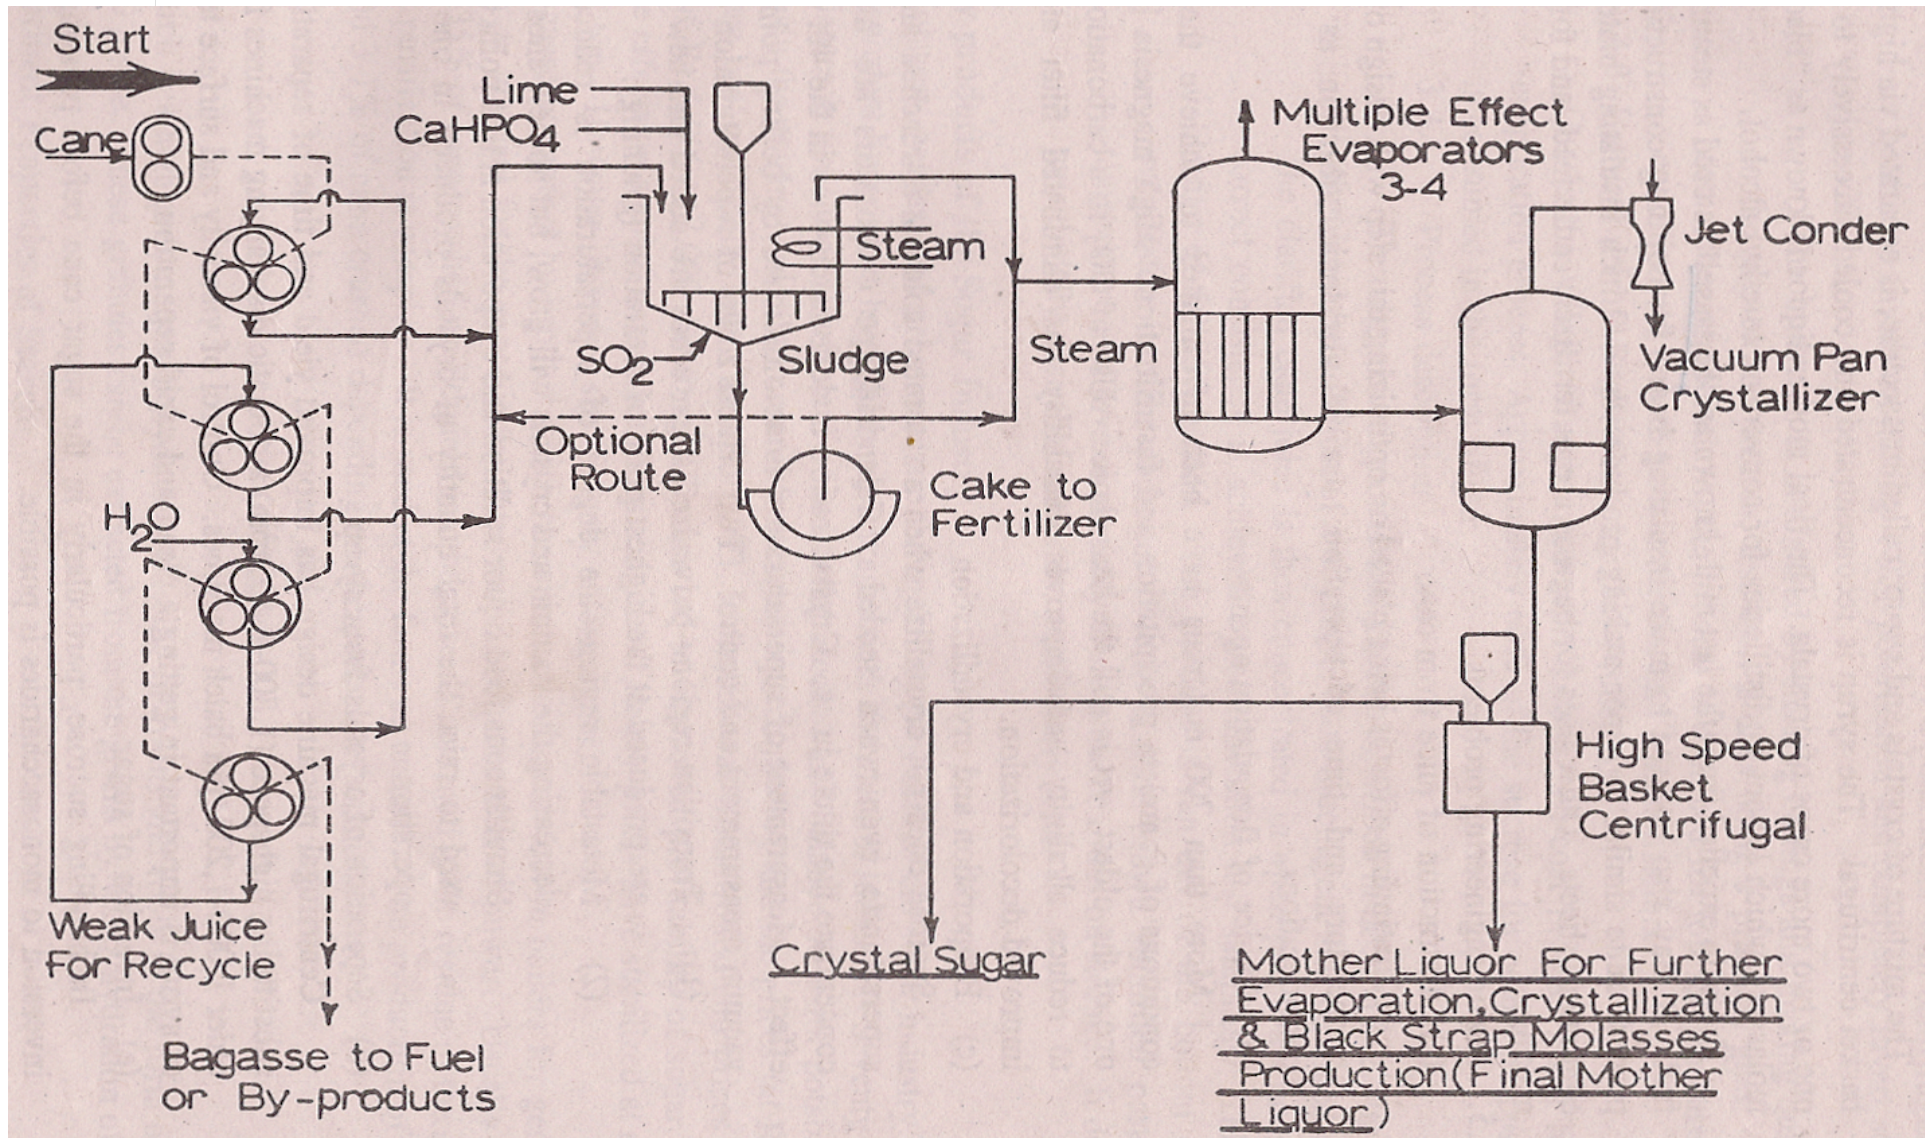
Start

Cane

Lime

$CaHPO_4$

Steam

Multiple Effect Evaporators 3-4

Jet Conder

$SO_2$

Sludge

Steam

Vacuum Pan Crystallizer

Optional Route

Cake to Fertilizer

$H_2O$

High Speed Basket Centrifugal

Weak Juice For Recycle

Crystal Sugar

Mother Liquor For Further Evaporation, Crystallization & Black Strap Molasses Production (Final Mother Liquor)

Bagasse to Fuel or By-products